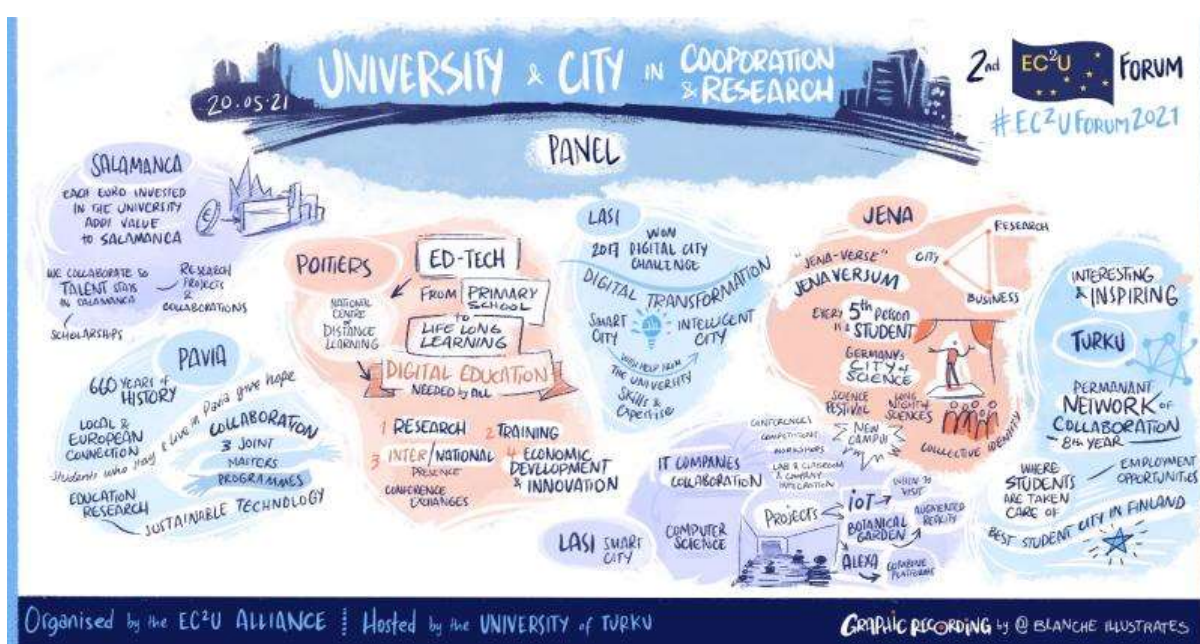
20.05.21

UNIVERSITY & CITY IN COOPERATION & RESEARCH

2nd EC²U FORUM

#EC²U FORUM2021

PANEL

SALAMANCA

EACH EURO INVESTED IN THE UNIVERSITY ADDS VALUE TO SALAMANCA

WE COLLABORATE SO TALENT STAYS IN SALAMANCA

RESEARCH PROJECTS & COLLABORATIONS

SCHOLARSHIPS

PAVIA

660 YEARS of HISTORY

LOCAL & EUROPEAN CONNECTION

Students who stay & live in Pavia give hope

COLLABORATION

3 JOINT MASTERS PROGRAMMES

EDUCATION RESEARCH

SUSTAINABLE TECHNOLOGY

POITIERS

NATIONAL CENTRE of DISTANCE LEARNING

ED-TECH

FROM PRIMARY SCHOOL to LIFE LONG LEARNING

DIGITAL EDUCATION NEEDED by ALL

1 RESEARCH

2 TRAINING

3 INTER/NATIONAL PRESENCE

4 ECONOMIC DEVELOPMENT & INNOVATION

CONFERENCE EXCHANGES

LASI

WON 2017 DIGITAL CITY CHALLENGE

DIGITAL TRANSFORMATION

SMART CITY

INTELLIGENT CITY

WITH HELP FROM THE UNIVERSITY Skills & Expertise

IT COMPANIES COLLABORATION

COMPUTER SCIENCE

LASI SMART CITY

CONFERENCES COMPETITIONS WORKSHOPS LAB & CLASSROOM & COMPANY INTEGRATION

NEW CAMPUS

Projects

IoT

WHEN TO VISIT

BOTANICAL GARDEN

AUGMENTED REALITY

ALEXA

CORPORATE PLATFORMS

JENA

RESEARCH

CITY

BUSINESS

"JENA-VERSE"

JENAVERSUM

EVERY 5th PERSON IS A STUDENT

GERMANY'S CITY of SCIENCE

SCIENCE FESTIVAL

LONG NIGHT of SCIENCES

COLLECTIVE IDENTITY

INTERESTING & INSPIRING

TURKU

PERMANANT NETWORK of COLLABORATION 8th YEAR

WHERE STUDENTS ARE TAKEN CARE OF

EMPLOYMENT OPPORTUNITIES

BEST STUDENT CITY IN FINLAND

Organised by the EC²U ALLIANCE | Hosted by the UNIVERSITY of TURKU

GRAPHIC RECORDING by @ BLANCHE ILLUSTRATES